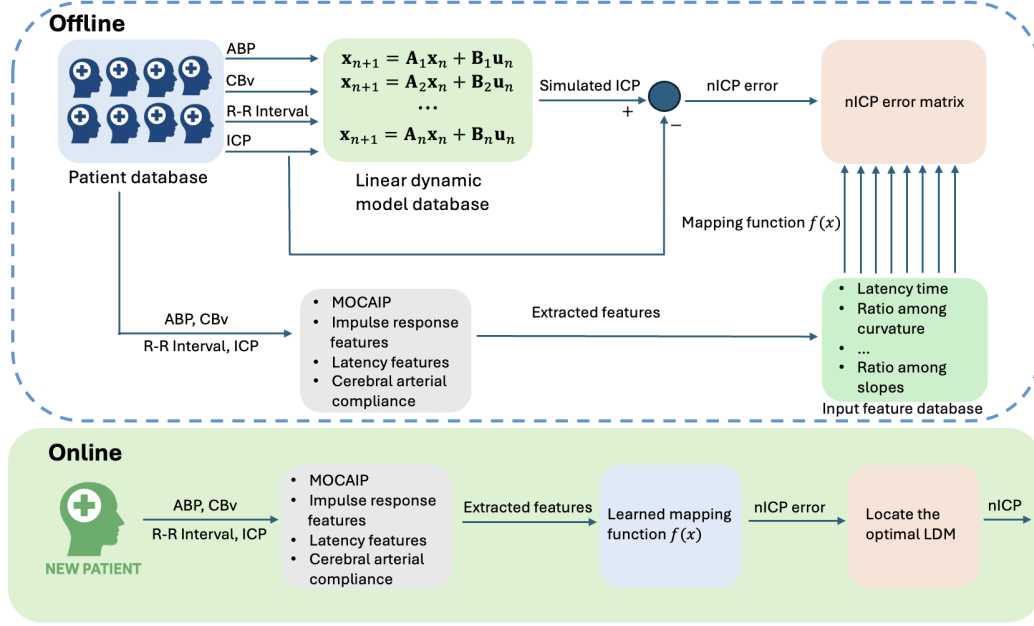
Offline

Patient database

ABP
CBv
R-R Interval
ICP

$\mathbf{x}_{n+1} = \mathbf{A}_1\mathbf{x}_n + \mathbf{B}_1\mathbf{u}_n$
$\mathbf{x}_{n+1} = \mathbf{A}_2\mathbf{x}_n + \mathbf{B}_2\mathbf{u}_n$
…
$\mathbf{x}_{n+1} = \mathbf{A}_n\mathbf{x}_n + \mathbf{B}_n\mathbf{u}_n$

Linear dynamic model database

Simulated ICP
+
−
nICP error

nICP error matrix

Mapping function $f(x)$

ABP, CBv
R-R Interval, ICP

- MOCAIP
- Impulse response features
- Latency features
- Cerebral arterial compliance

Extracted features

- Latency time
- Ratio among curvature
- …
- Ratio among slopes

Input feature database

Online

NEW PATIENT

ABP, CBv
R-R Interval, ICP

- MOCAIP
- Impulse response features
- Latency features
- Cerebral arterial compliance

Extracted features

Learned mapping function $f(x)$

nICP error

Locate the optimal LDM

nICP